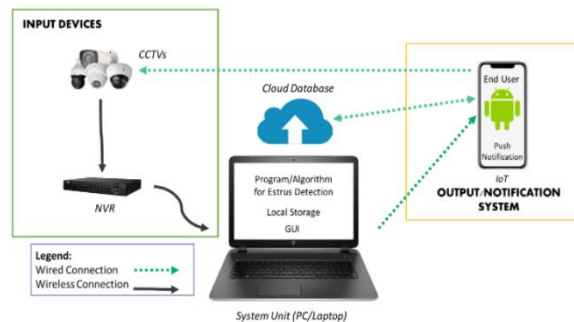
INPUT DEVICES

CCTVs

NVR

Cloud Database

Program/Algorithm for Estrus Detection

Local Storage

GUI

System Unit (PC/Laptop)

End User

Push Notification

IoT

OUTPUT/NOTIFICATION SYSTEM

Legend:
Wired Connection
Wireless Connection